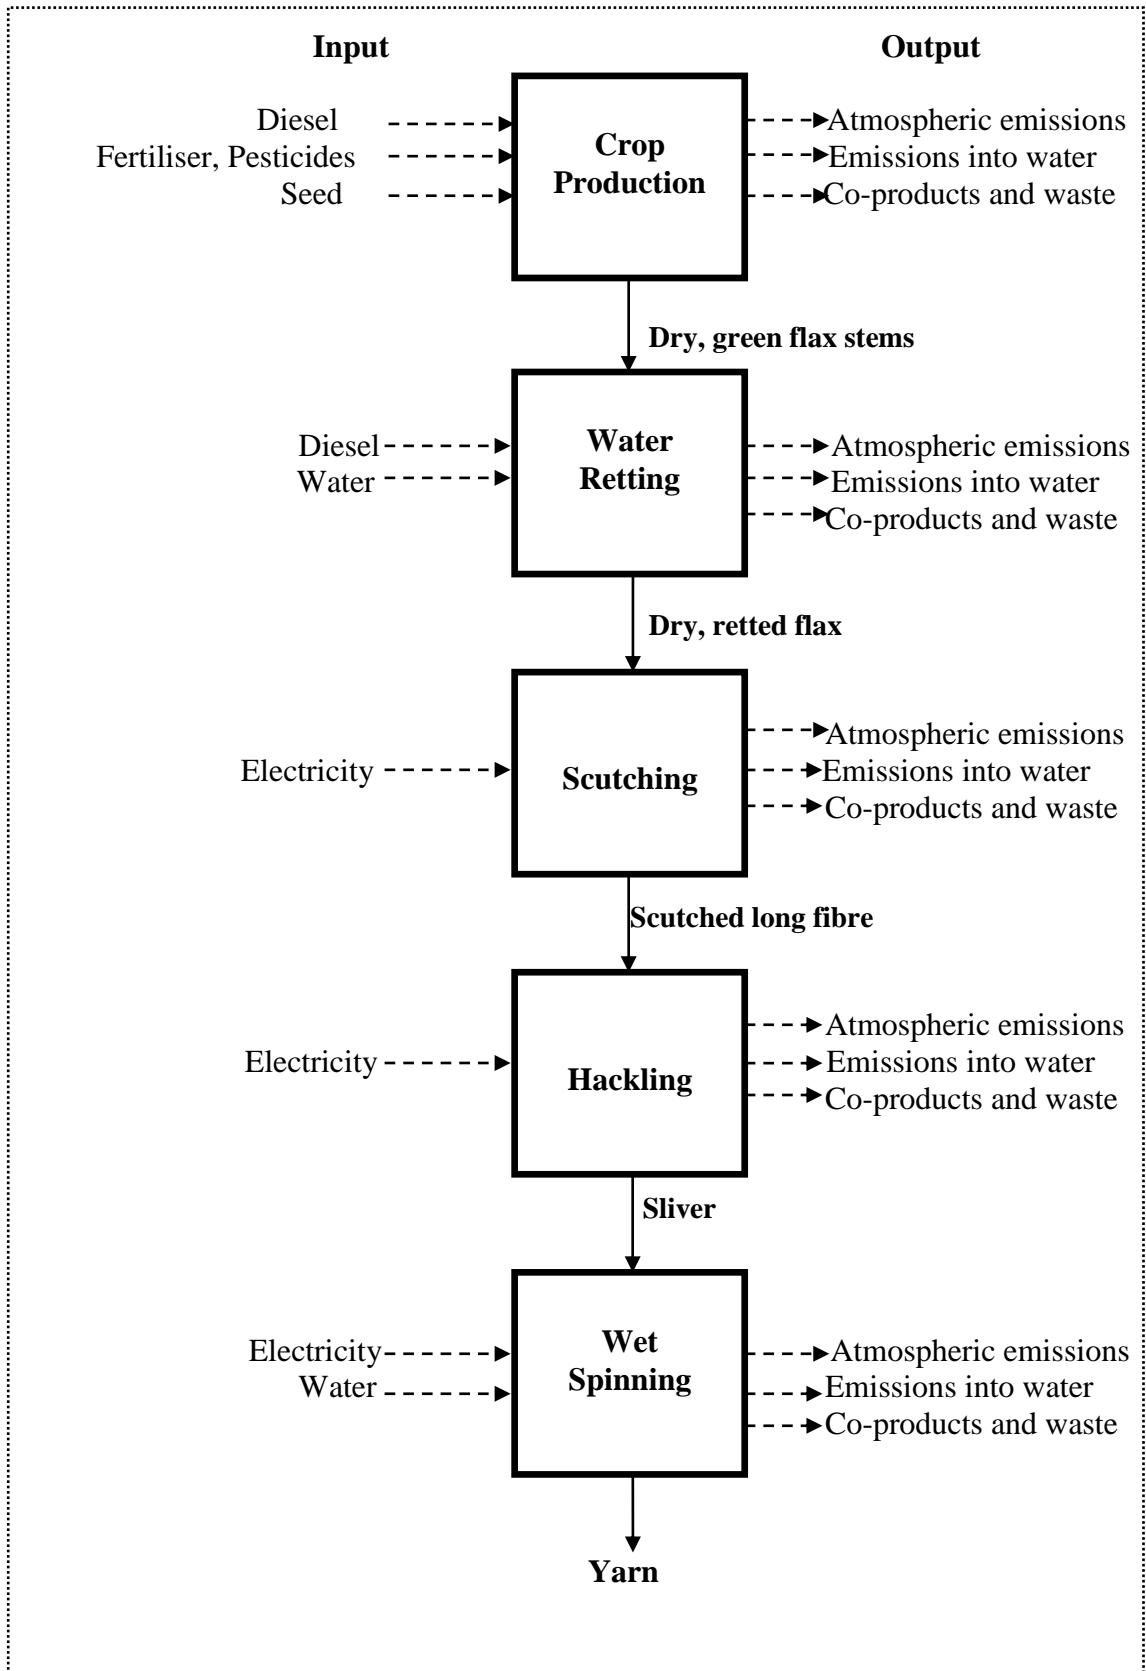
Input

Output

Diesel
Fertiliser, Pesticides
Seed

Crop Production

Atmospheric emissions
Emissions into water
Co-products and waste

Dry, green flax stems

Diesel
Water

Water Retting

Atmospheric emissions
Emissions into water
Co-products and waste

Dry, retted flax

Electricity

Scutching

Atmospheric emissions
Emissions into water
Co-products and waste

Scutched long fibre

Electricity

Hackling

Atmospheric emissions
Emissions into water
Co-products and waste

Sliver

Electricity
Water

Wet Spinning

Atmospheric emissions
Emissions into water
Co-products and waste

Yarn